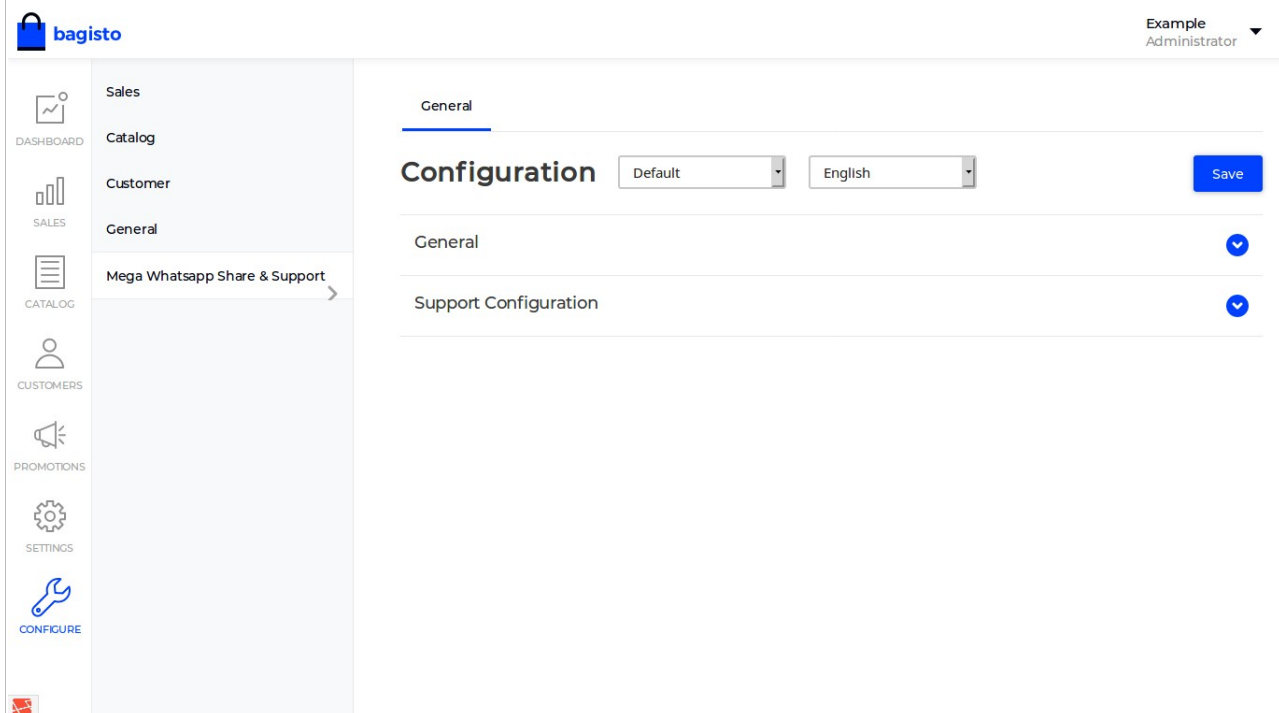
bagisto

Example
Administrator

DASHBOARD

SALES

CATALOG

CUSTOMERS

PROMOTIONS

SETTINGS

CONFIGURE

Sales

Catalog

Customer

General

Mega Whatsapp Share & Support

General

Configuration

Default

English

Save

General

Support Configuration